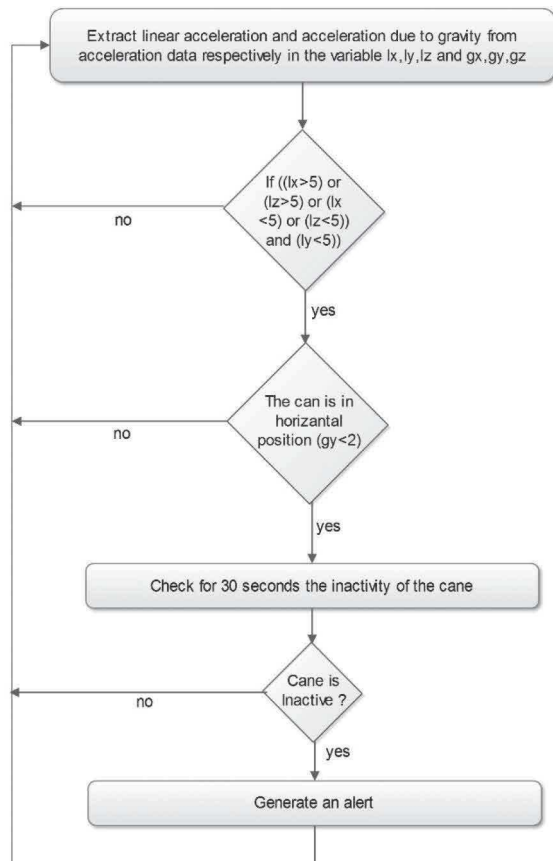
Extract linear acceleration and acceleration due to gravity from acceleration data respectively in the variable lx,ly,lz and gx,gy,gz

If ((lx>5) or (lz>5) or (lx <5) or (lz<5)) and (ly<5))

no

yes

The can is in horizantal position (gy<2)

no

yes

Check for 30 seconds the inactivity of the cane

Cane is Inactive ?

no

yes

Generate an alert